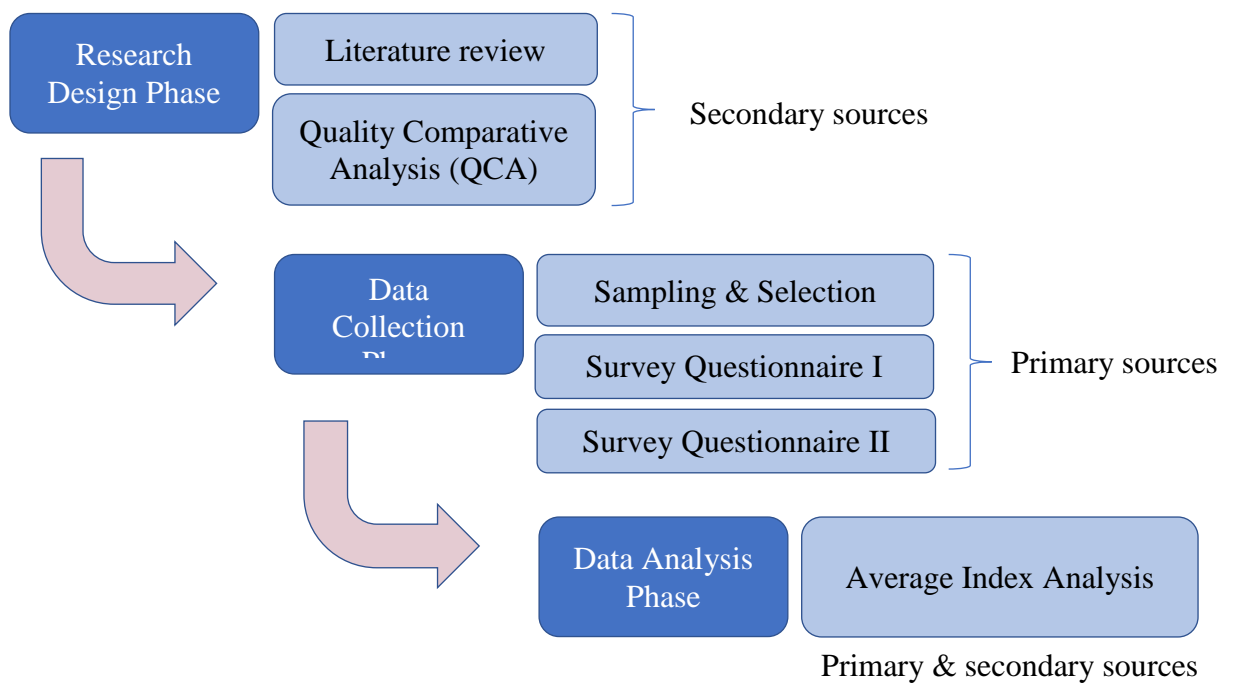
Research Design Phase

Literature review

Quality Comparative Analysis (QCA)

Secondary sources

Data Collection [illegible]

Sampling & Selection

Survey Questionnaire I

Survey Questionnaire II

Primary sources

Data Analysis Phase

Average Index Analysis

Primary & secondary sources